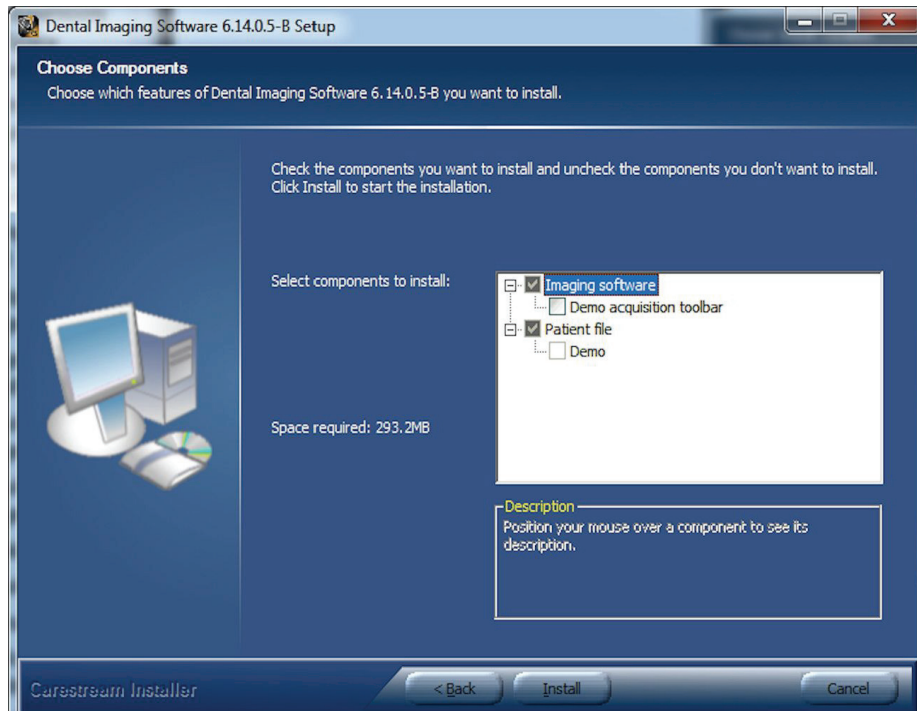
Dental Imaging Software 6.14.0.5-B Setup

Choose Components

Choose which features of Dental Imaging Software 6.14.0.5-B you want to install.

Check the components you want to install and uncheck the components you don't want to install. Click Install to start the installation.

Select components to install:

Imaging software

Demo acquisition toolbar

Patient file

Demo

Space required: 293.2MB

Description

Position your mouse over a component to see its description.

Carestream Installer

< Back

Install

Cancel